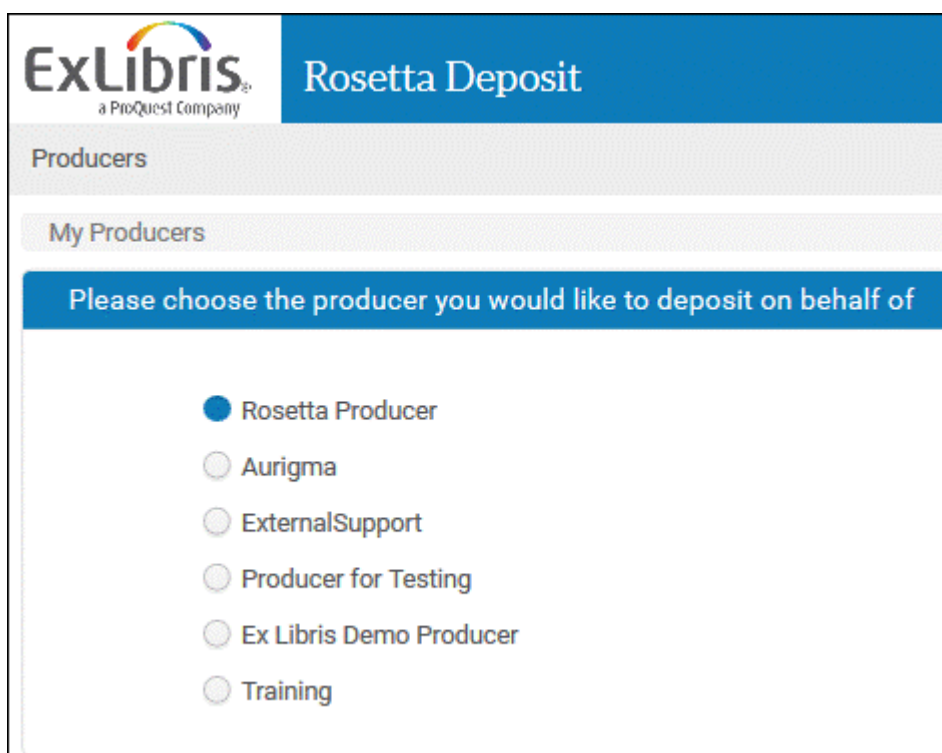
ExLibris
a ProQuest Company

Rosetta Deposit

Producers

My Producers

Please choose the producer you would like to deposit on behalf of

Rosetta Producer

Aurigma

ExternalSupport

Producer for Testing

Ex Libris Demo Producer

Training